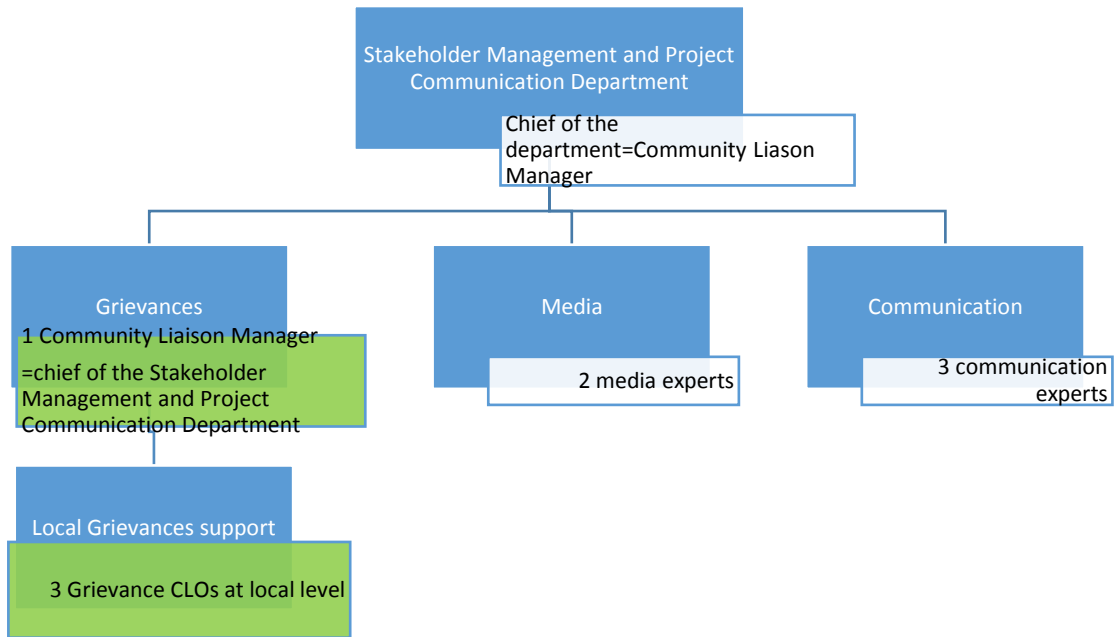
Stakeholder Management and Project Communication Department

Chief of the department=Community Liason Manager

Grievances

1 Community Liaison Manager =chief of the Stakeholder Management and Project Communication Department

Media

2 media experts

Communication

3 communication experts

Local Grievances support

3 Grievance CLOs at local level